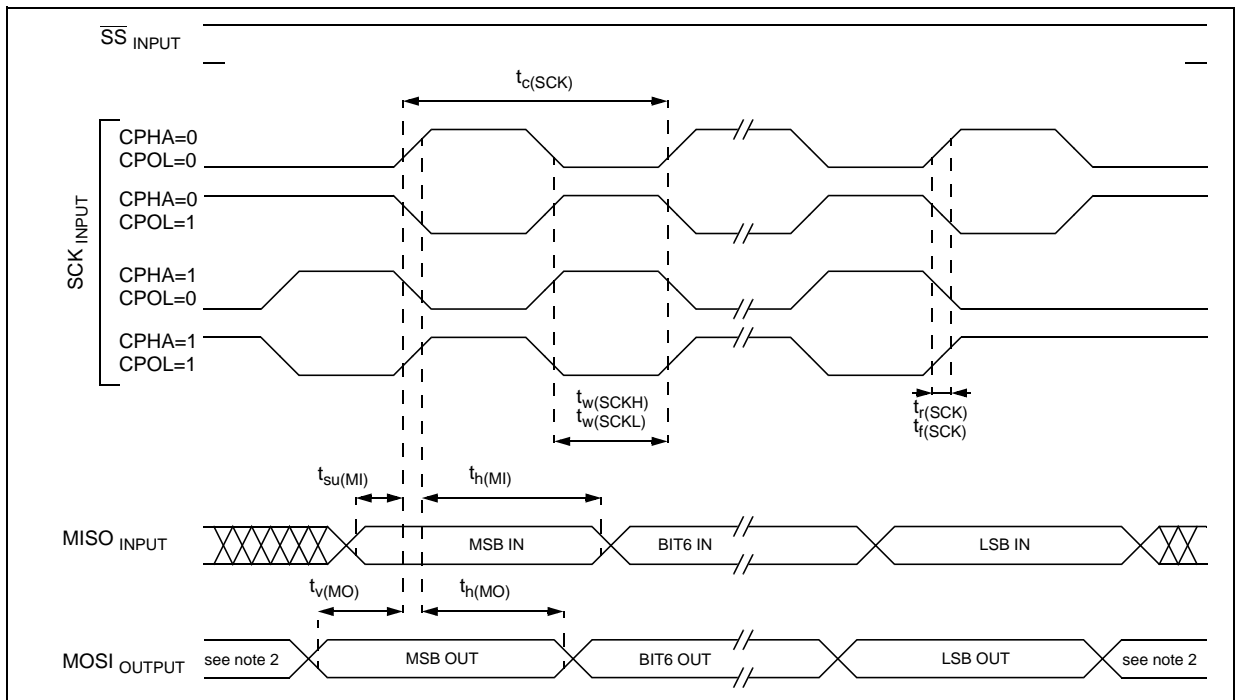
$\overline{SS}_{INPUT}$

$t_{c(SCK)}$

$SCK_{INPUT}$

CPHA=0
CPOL=0

CPHA=0
CPOL=1

CPHA=1
CPOL=0

CPHA=1
CPOL=1

$t_{w(SCKH)}$
$t_{w(SCKL)}$

$t_{r(SCK)}$
$t_{f(SCK)}$

$t_{su(MI)}$

$t_{h(MI)}$

$MISO_{INPUT}$

MSB IN

BIT6 IN

LSB IN

$t_{v(MO)}$

$t_{h(MO)}$

$MOSI_{OUTPUT}$

see note 2

MSB OUT

BIT6 OUT

LSB OUT

see note 2